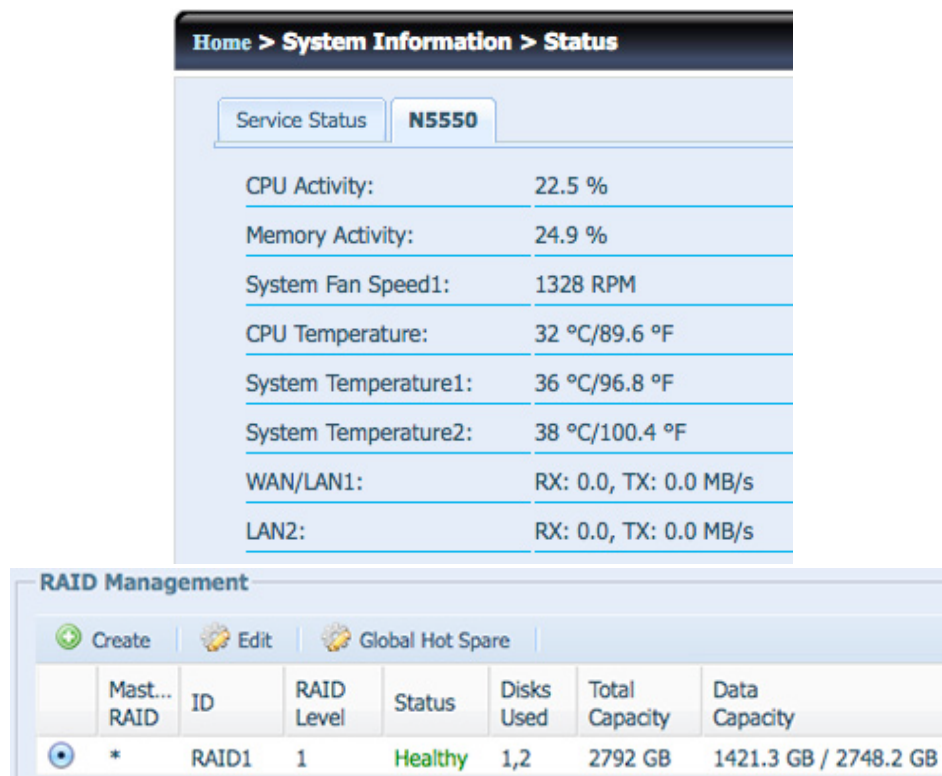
Home > System Information > Status

Service Status | N5550

| | |
|---|---|
| CPU Activity: | 22.5 % |
| Memory Activity: | 24.9 % |
| System Fan Speed1: | 1328 RPM |
| CPU Temperature: | 32 °C/89.6 °F |
| System Temperature1: | 36 °C/96.8 °F |
| System Temperature2: | 38 °C/100.4 °F |
| WAN/LAN1: | RX: 0.0, TX: 0.0 MB/s |
| LAN2: | RX: 0.0, TX: 0.0 MB/s |

RAID Management

Create | Edit | Global Hot Spare

| | Mast... RAID | ID | RAID Level | Status | Disks Used | Total Capacity | Data Capacity |
|---|---|---|---|---|---|---|---|
| | * | RAID1 | 1 | Healthy | 1,2 | 2792 GB | 1421.3 GB / 2748.2 GB |